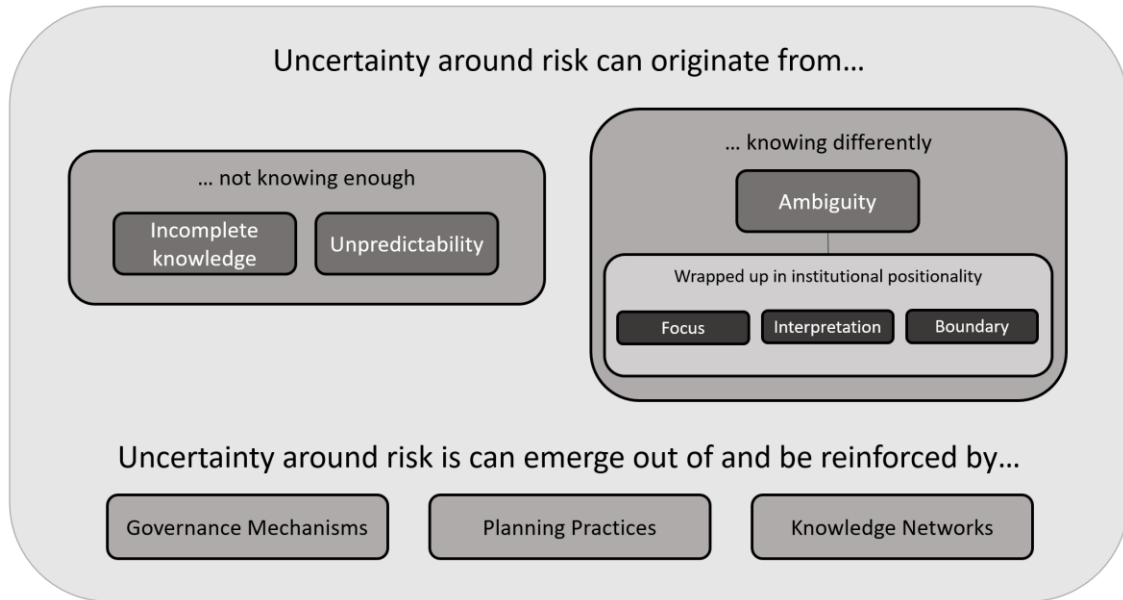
Uncertainty around risk can originate from…

… not knowing enough

Incomplete knowledge

Unpredictability

… knowing differently

Ambiguity

Wrapped up in institutional positionality

Focus

Interpretation

Boundary

Uncertainty around risk is can emerge out of and be reinforced by…

Governance Mechanisms

Planning Practices

Knowledge Networks